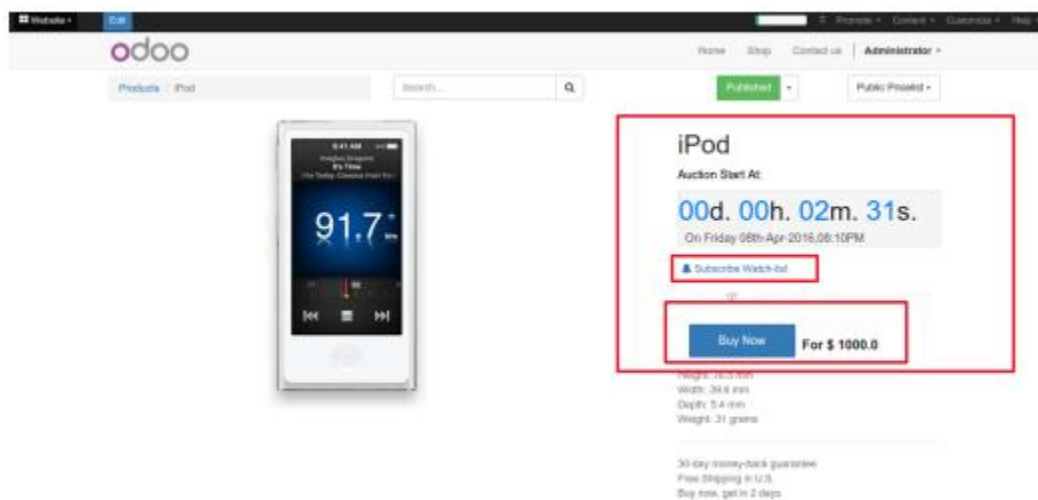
Website Edit Promote Content Customize Help

odoo

Home Shop Contact us Administrator

Products / iPod

Search...

Published

Public Pricelist

9:41 AM

Imagine Dragons
It's Time

91.7

iPod

Auction Start At:

00d. 00h. 02m. 31s.

On Friday 08th-Apr-2016,08:10PM

Subscribe Watch-list

or

Buy Now For $ 1000.0

Height: 76.5 mm
Width: 39.6 mm
Depth: 5.4 mm
Weight: 31 grams

30-day money-back guarantee
Free Shipping in U.S.
Buy now, get in 2 days